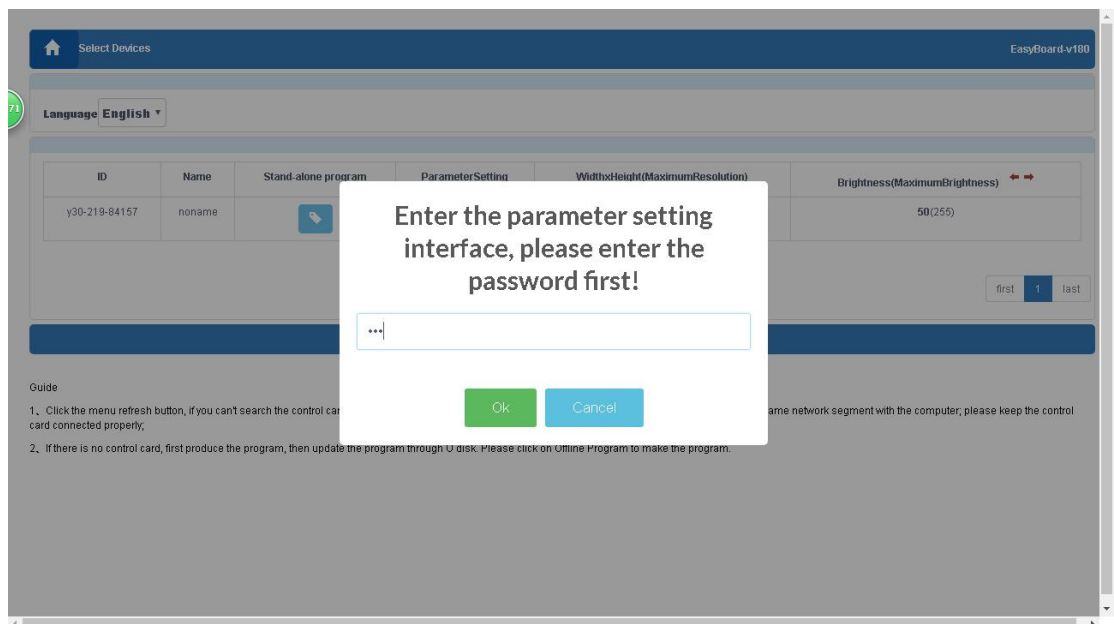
Select Devices

EasyBoard-v180

71

Language English

| ID | Name | Stand-alone program | ParameterSetting | WidthxHeight(MaximumResolution) | Brightness(MaximumBrightness) |
|---|---|---|---|---|---|
| y30-219-84157 | noname | | | | 50(255) |

first 1 last

Enter the parameter setting interface, please enter the password first!

•••

Ok Cancel

Guide

1、Click the menu refresh button, if you can't search the control car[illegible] ame network segment with the computer; please keep the control card connected properly;

2、If there is no control card, first produce the program, then update the program through U disk. Please click on Offline Program to make the program.